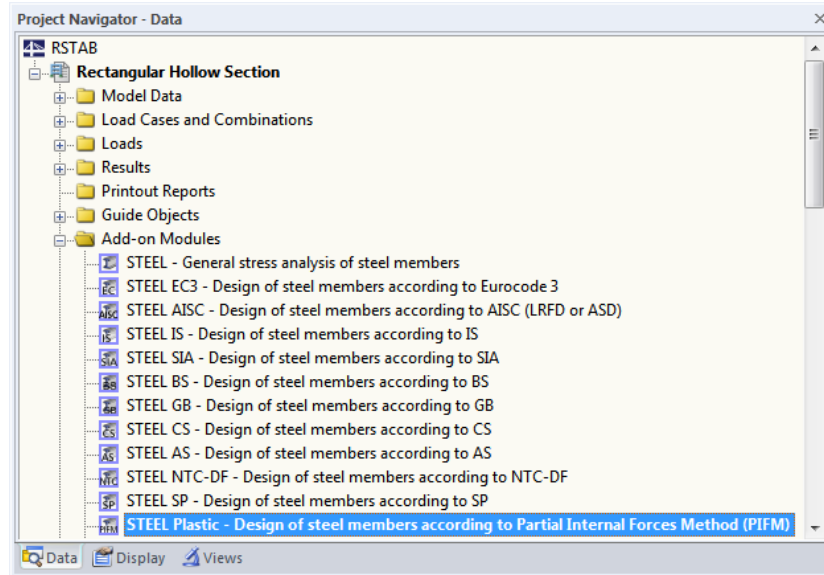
Project Navigator - Data
×

RSTAB
Rectangular Hollow Section
Model Data
Load Cases and Combinations
Loads
Results
Printout Reports
Guide Objects
Add-on Modules
STEEL - General stress analysis of steel members
STEEL EC3 - Design of steel members according to Eurocode 3
STEEL AISC - Design of steel members according to AISC (LRFD or ASD)
STEEL IS - Design of steel members according to IS
STEEL SIA - Design of steel members according to SIA
STEEL BS - Design of steel members according to BS
STEEL GB - Design of steel members according to GB
STEEL CS - Design of steel members according to CS
STEEL AS - Design of steel members according to AS
STEEL NTC-DF - Design of steel members according to NTC-DF
STEEL SP - Design of steel members according to SP
STEEL Plastic - Design of steel members according to Partial Internal Forces Method (PIFM)

Data
Display
Views